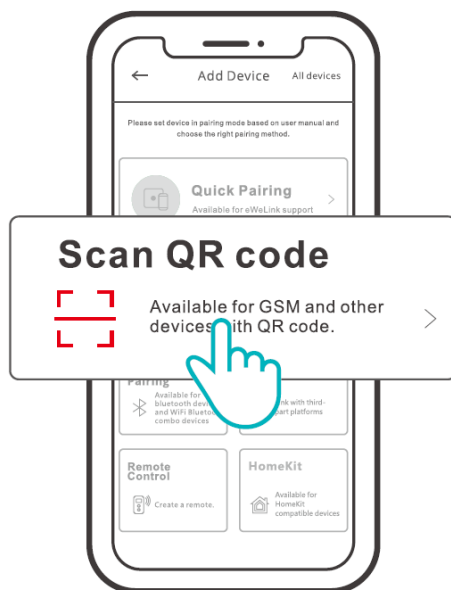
← Add Device All devices

Please set device in pairing mode based on user manual and choose the right pairing method.

Quick Pairing
Available for eWeLink support

Scan QR code

Available for GSM and other devices with QR code. >

Pairing
Available for bluetooth devices and WiFi Bluetooth combo devices

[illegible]nk with third-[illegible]art platforms

Remote Control
Create a remote.

HomeKit
Available for HomeKit compatible devices